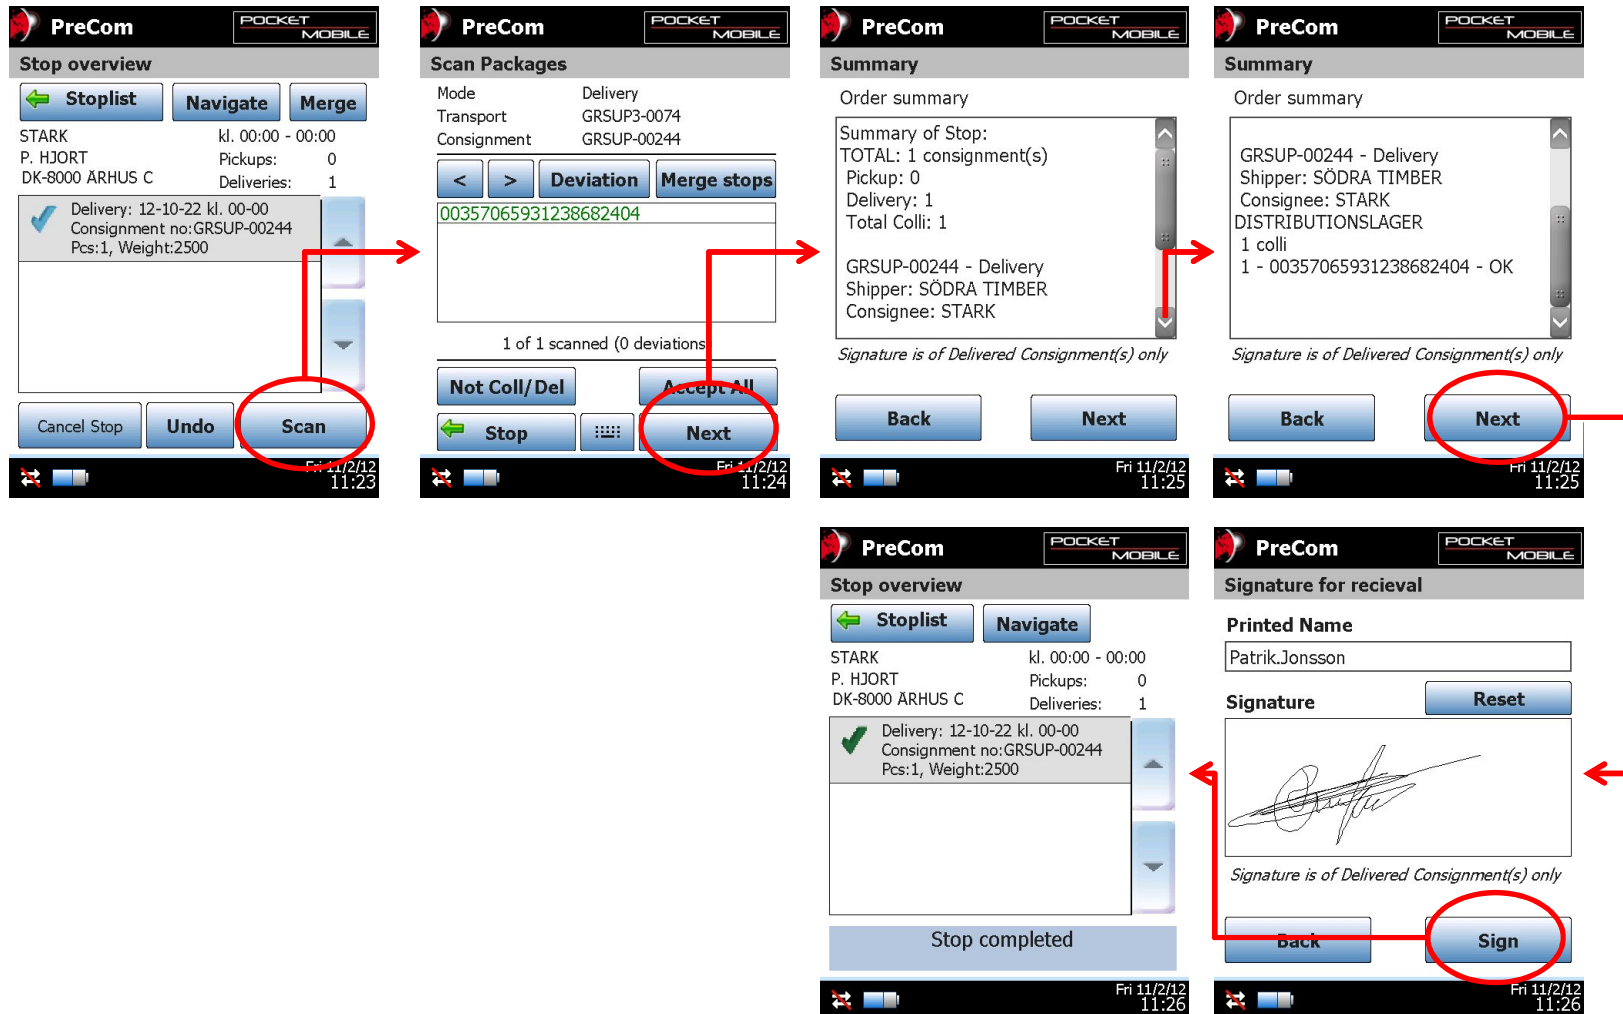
PreCom POCKET MOBILE
Stop overview
Stoplist Navigate Merge
STARK kl. 00:00 - 00:00
P. HJORT Pickups: 0
DK-8000 ÅRHUS C Deliveries: 1
Delivery: 12-10-22 kl. 00-00
Consignment no:GRSUP-00244
Pcs:1, Weight:2500
Cancel Stop Undo Scan
Fri 11/2/12
11:23

PreCom POCKET MOBILE
Scan Packages
Mode Delivery
Transport GRSUP3-0074
Consignment GRSUP-00244
< > Deviation Merge stops
00357065931238682404
1 of 1 scanned (0 deviations
Not Coll/Del Accept All
Stop Next
Fri 11/2/12
11:24

PreCom POCKET MOBILE
Summary
Order summary
Summary of Stop:
TOTAL: 1 consignment(s)
Pickup: 0
Delivery: 1
Total Colli: 1

GRSUP-00244 - Delivery
Shipper: SÖDRA TIMBER
Consignee: STARK
Signature is of Delivered Consignment(s) only
Back Next
Fri 11/2/12
11:25

PreCom POCKET MOBILE
Summary
Order summary
GRSUP-00244 - Delivery
Shipper: SÖDRA TIMBER
Consignee: STARK
DISTRIBUTIONSLAGER
1 colli
1 - 00357065931238682404 - OK
Signature is of Delivered Consignment(s) only
Back Next
Fri 11/2/12
11:25

PreCom POCKET MOBILE
Stop overview
Stoplist Navigate
STARK kl. 00:00 - 00:00
P. HJORT Pickups: 0
DK-8000 ÅRHUS C Deliveries: 1
Delivery: 12-10-22 kl. 00-00
Consignment no:GRSUP-00244
Pcs:1, Weight:2500
Stop completed
Fri 11/2/12
11:26

PreCom POCKET MOBILE
Signature for recieval
Printed Name
Patrik.Jonsson
Signature Reset
Signature is of Delivered Consignment(s) only
Back Sign
Fri 11/2/12
11:26